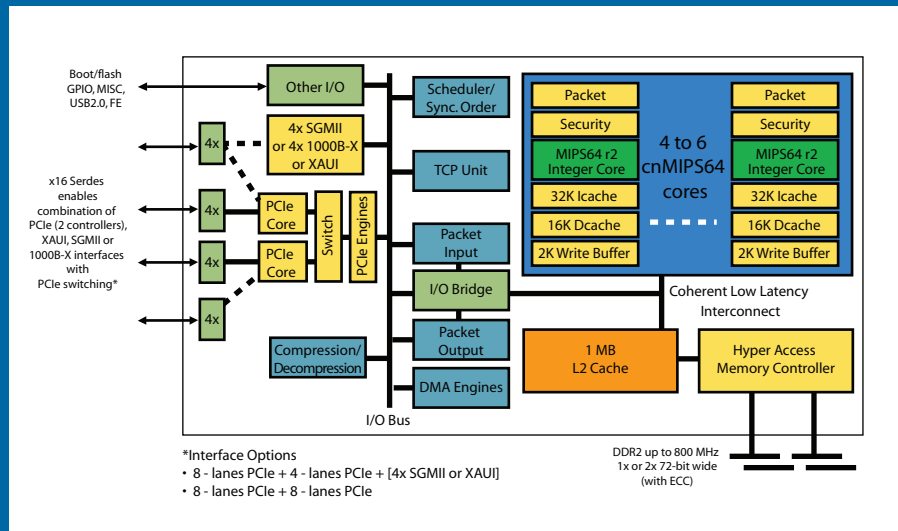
Boot/flash GPIO, MISC, USB2.0, FE

Other I/O

Scheduler/ Sync. Order

TCP Unit

Packet Input

I/O Bridge

Packet Output

DMA Engines

Compression/ Decompression

I/O Bus

4x

4x SGMII or 4x 1000B-X or XAUI

x16 Serdes enables combination of PCIe (2 controllers), XAUI, SGMII or 1000B-X interfaces with PCIe switching*

4x

PCIe Core

4x

PCIe Core

4x

Switch

PCIe Engines

Packet

Security

MIPS64 r2 Integer Core

32K Icache

16K Dcache

2K Write Buffer

4 to 6 cnMIPS64 cores

Packet

Security

MIPS64 r2 Integer Core

32K Icache

16K Dcache

2K Write Buffer

Coherent Low Latency Interconnect

1 MB L2 Cache

Hyper Access Memory Controller

DDR2 up to 800 MHz 1x or 2x 72-bit wide (with ECC)

*Interface Options
• 8 - lanes PCIe + 4 - lanes PCIe + [4x SGMII or XAUI]
• 8 - lanes PCIe + 8 - lanes PCIe